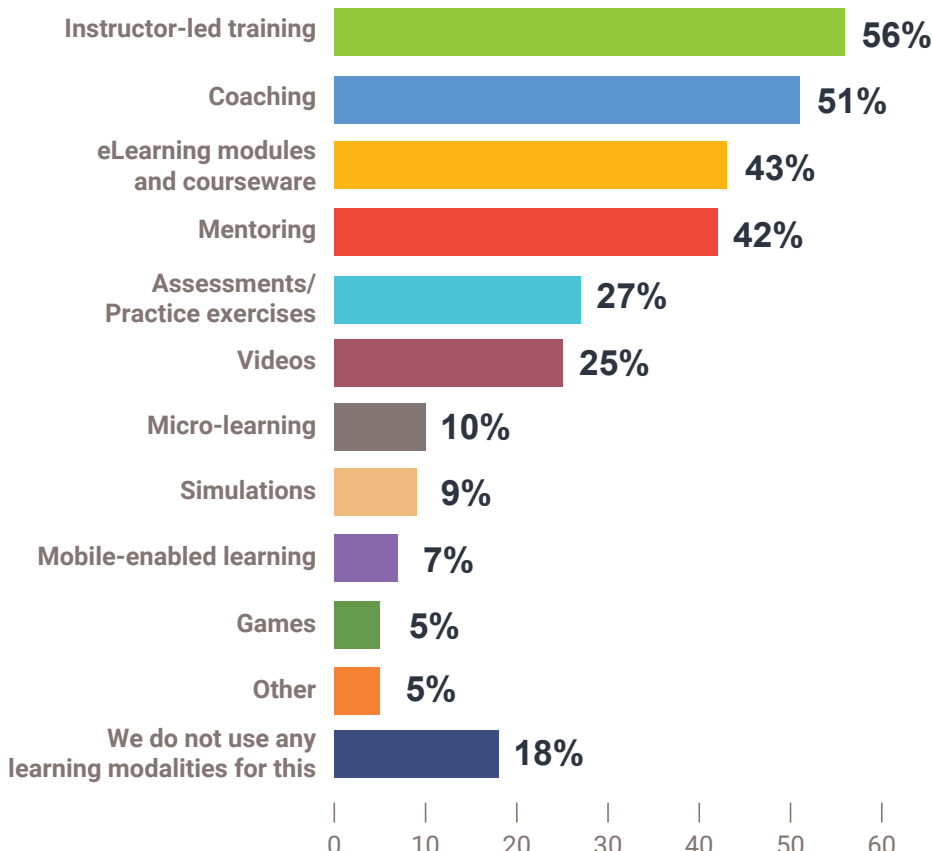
| Category | Value |
|---|---|
| Instructor-led training | 56% |
| Coaching | 51% |
| eLearning modules and courseware | 43% |
| Mentoring | 42% |
| Assessments/ Practice exercises | 27% |
| Videos | 25% |
| Micro-learning | 10% |
| Simulations | 9% |
| Mobile-enabled learning | 7% |
| Games | 5% |
| Other | 5% |
| We do not use any learning modalities for this | 18% |

0 10 20 30 40 50 60